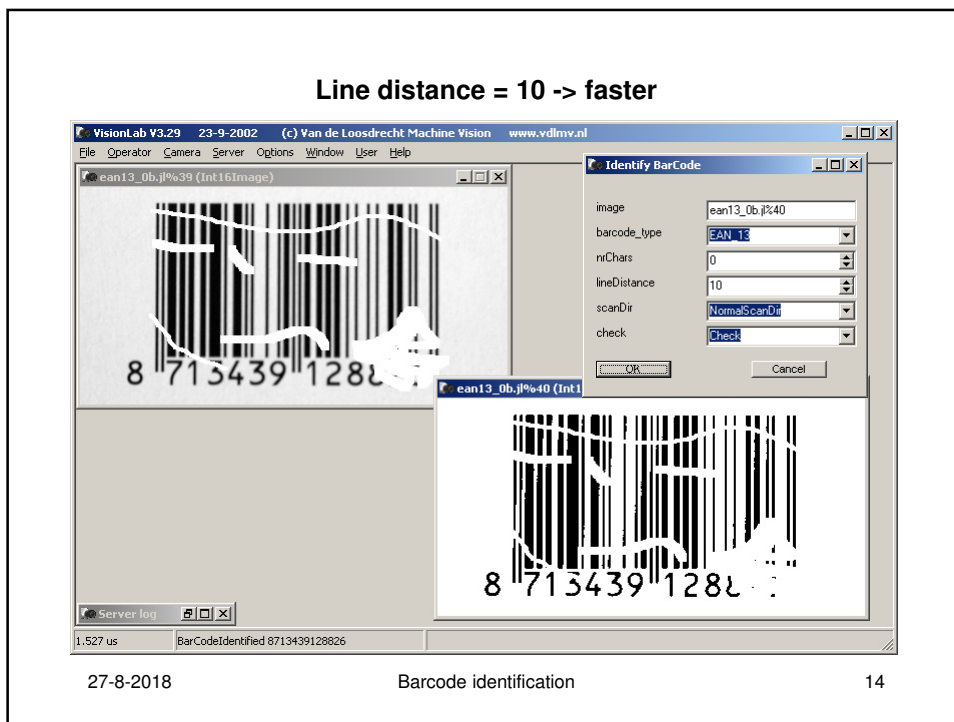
Line distance = 10 -> faster

VisionLab V3.29 23-9-2002 (c) Van de Loosdrecht Machine Vision www.vdlmv.nl

File Operator Camera Server Options Window User Help

ean13_0b.jl%39 (Int16Image)

8 713439 1288

Identify BarCode

| | |
|---|---|
| image | ean13_0b.jl%40 |
| barcode_type | EAN_13 |
| nrChars | 0 |
| lineDistance | 10 |
| scanDir | NormalScanDir |
| check | Check |

OK Cancel

ean13_0b.jl%40 (Int

8 713439 1288

Server log

1.527 us BarCodeIdentified 8713439128826

27-8-2018 Barcode identification 14